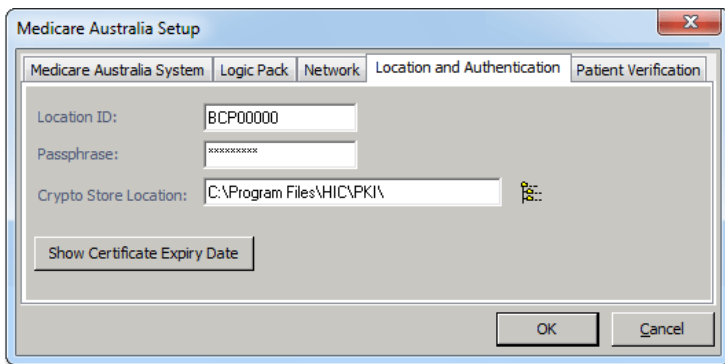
Medicare Australia Setup

Medicare Australia System | Logic Pack | Network | Location and Authentication | Patient Verification

Location ID: BCP00000

Passphrase: *********

Crypto Store Location: C:\Program Files\HIC\PKI\

Show Certificate Expiry Date

OK

Cancel